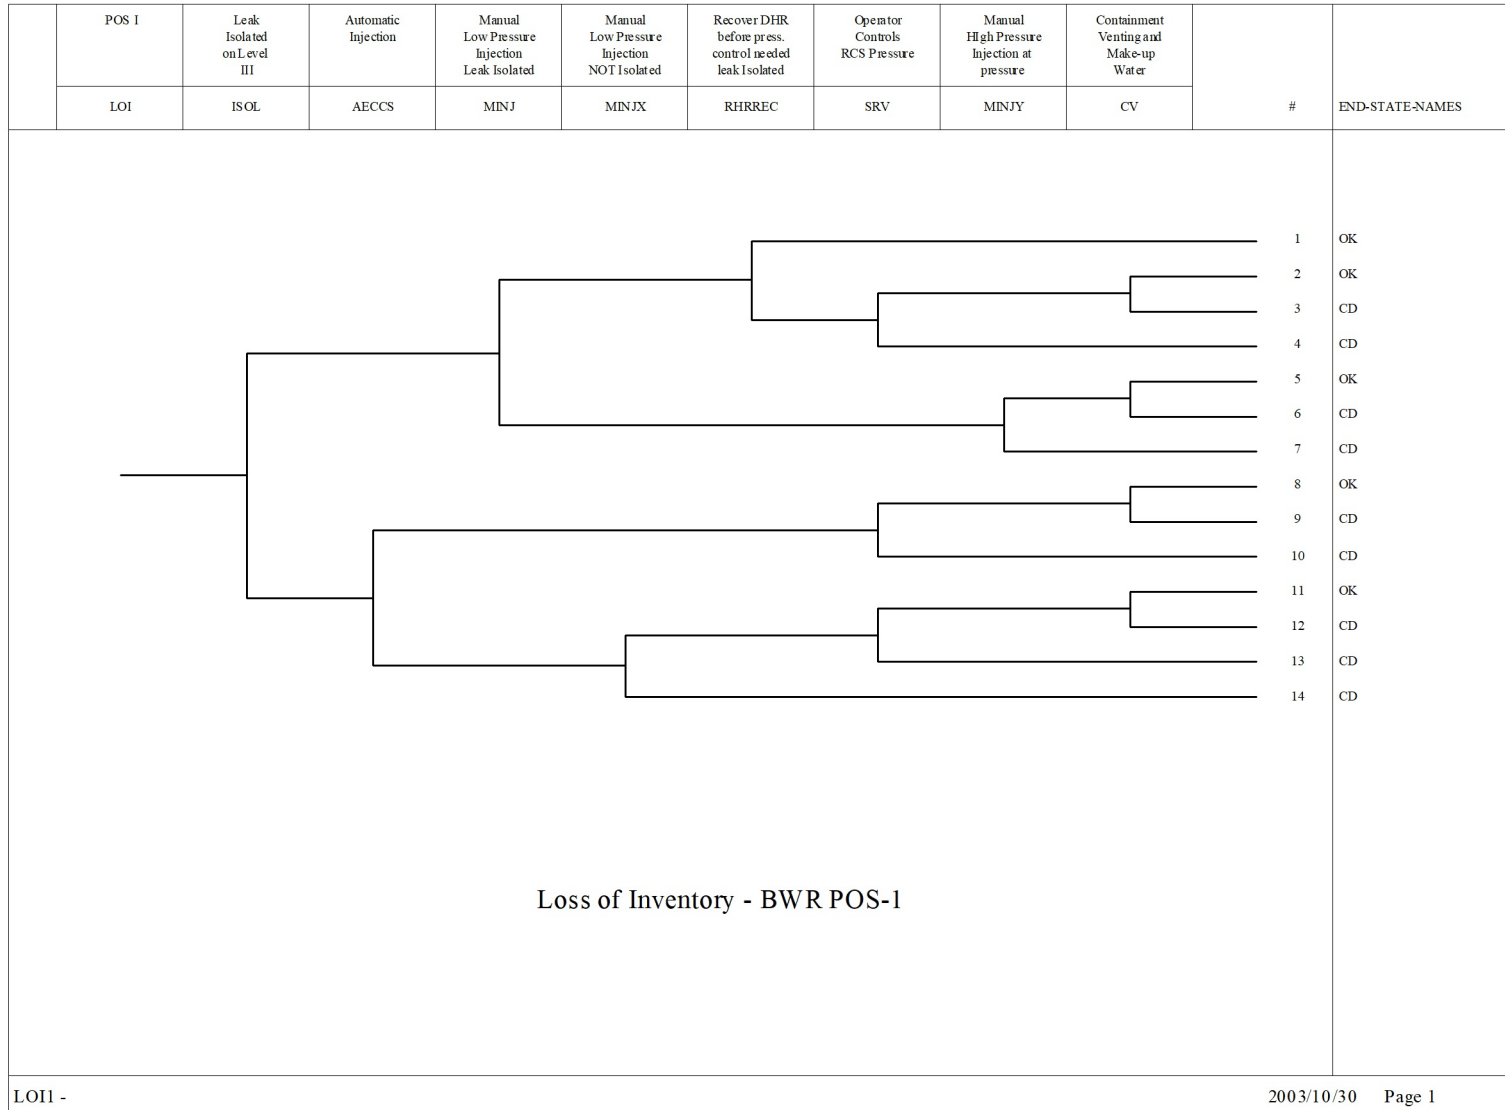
| POS I | Leak Isolated on Level III | Automatic Injection | Manual Low Pressure Injection Leak Isolated | Manual Low Pressure Injection NOT Isolated | Recover DHR before press. control needed leak Isolated | Operator Controls RCS Pressure | Manual HIgh Pressure Injection at pressure | Containment Venting and Make-up Water | # | END-STATE-NAMES |
|---|---|---|---|---|---|---|---|---|---|---|
| LOI | ISOL | AECCS | MINJ | MINJX | RHRREC | SRV | MINJY | CV | | |

| # | END-STATE-NAMES |
|---|---|
| 1 | OK |
| 2 | OK |
| 3 | CD |
| 4 | CD |
| 5 | OK |
| 6 | CD |
| 7 | CD |
| 8 | OK |
| 9 | CD |
| 10 | CD |
| 11 | OK |
| 12 | CD |
| 13 | CD |
| 14 | CD |

Loss of Inventory - BWR POS-1

LOI1 -

2003/10/30 Page 1